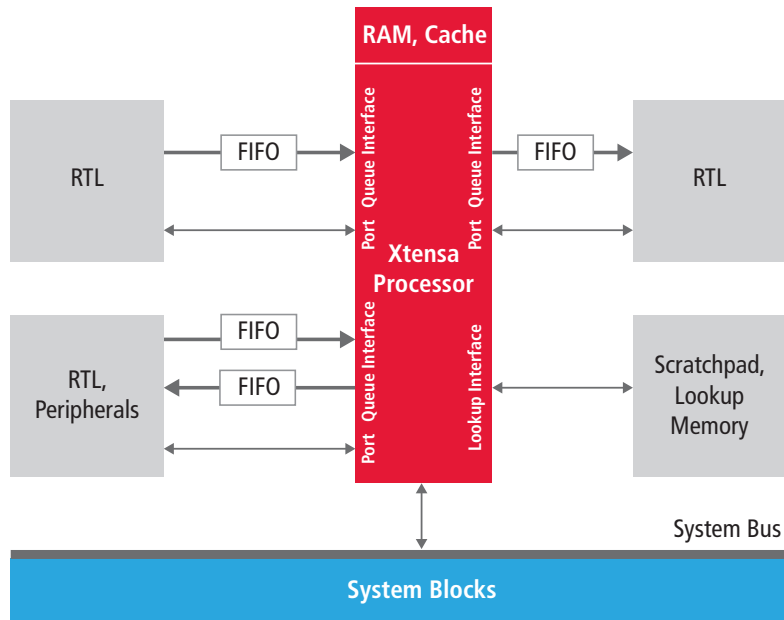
RAM, Cache

RTL

FIFO

Queue Interface

Port

Queue Interface

Port

FIFO

RTL

Xtensa Processor

RTL, Peripherals

FIFO

FIFO

Queue Interface

Port

Lookup Interface

Scratchpad, Lookup Memory

System Bus

System Blocks